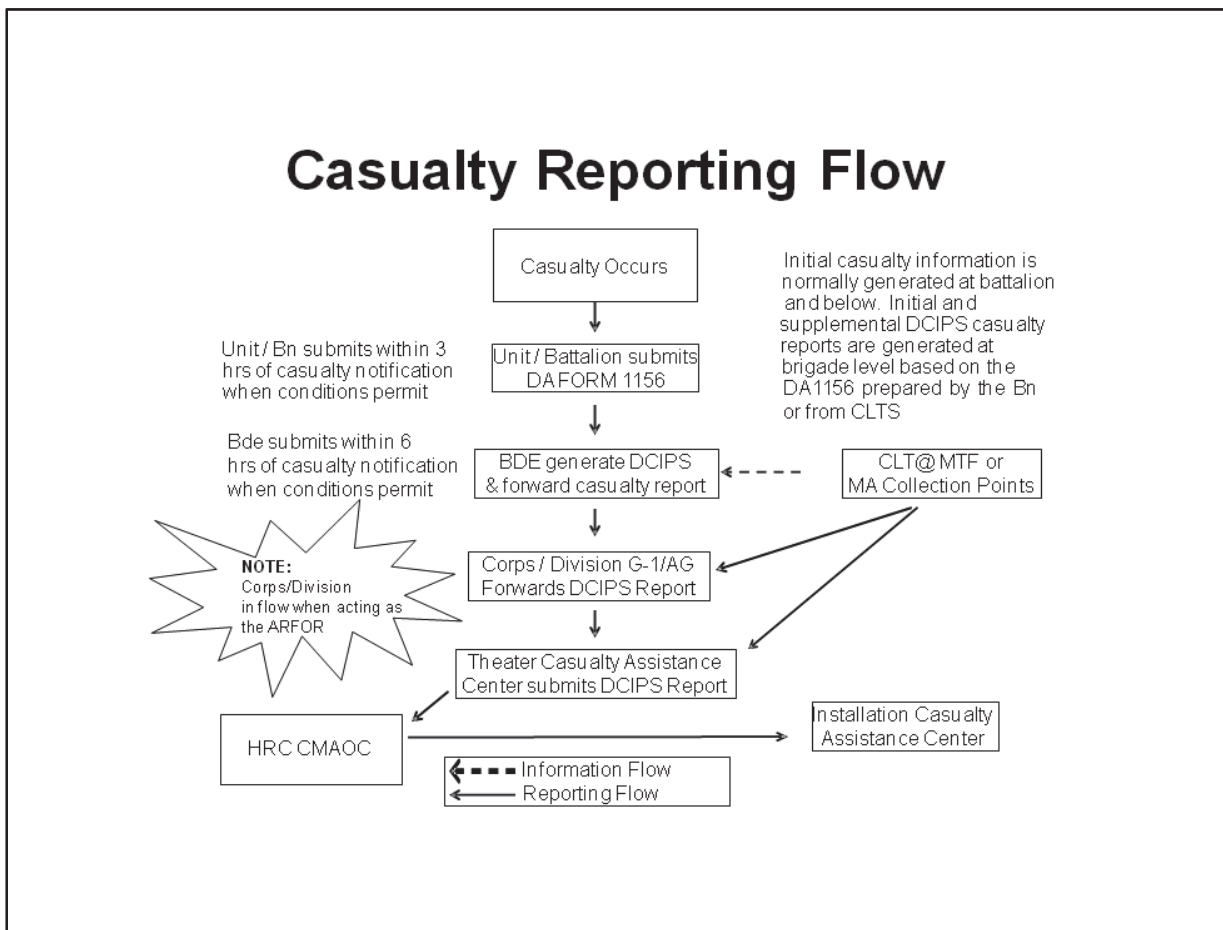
Casualty Reporting Flow

Casualty Occurs

Initial casualty information is normally generated at battalion and below. Initial and supplemental DCIPS casualty reports are generated at brigade level based on the DA1156 prepared by the Bn or from CLTS

Unit / Bn submits within 3 hrs of casualty notification when conditions permit

Unit / Battalion submits DA FORM 1156

Bde submits within 6 hrs of casualty notification when conditions permit

BDE generate DCIPS & forward casualty report

CLT@ MTF or MA Collection Points

NOTE: Corps/Division in flow when acting as the ARFOR

Corps / Division G-1/AG Forwards DCIPS Report

Theater Casualty Assistance Center submits DCIPS Report

HRC CMAOC

Installation Casualty Assistance Center

Information Flow
Reporting Flow